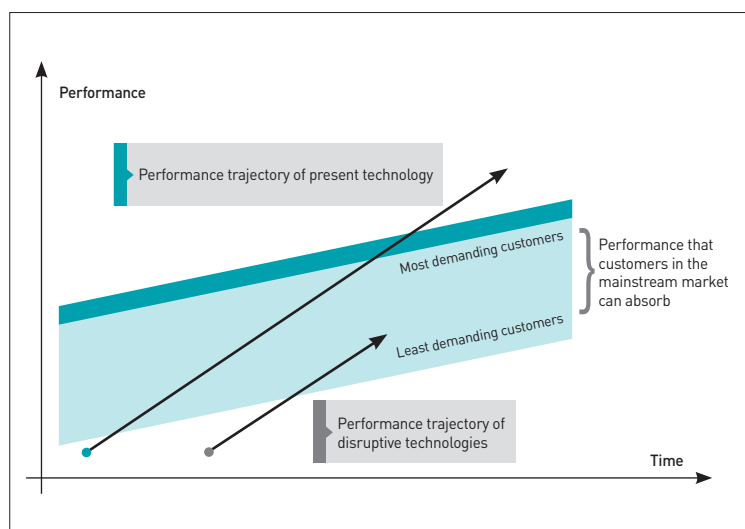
Performance

Performance trajectory of present technology

Most demanding customers

Performance that customers in the mainstream market can absorb

Least demanding customers

Performance trajectory of disruptive technologies

Time